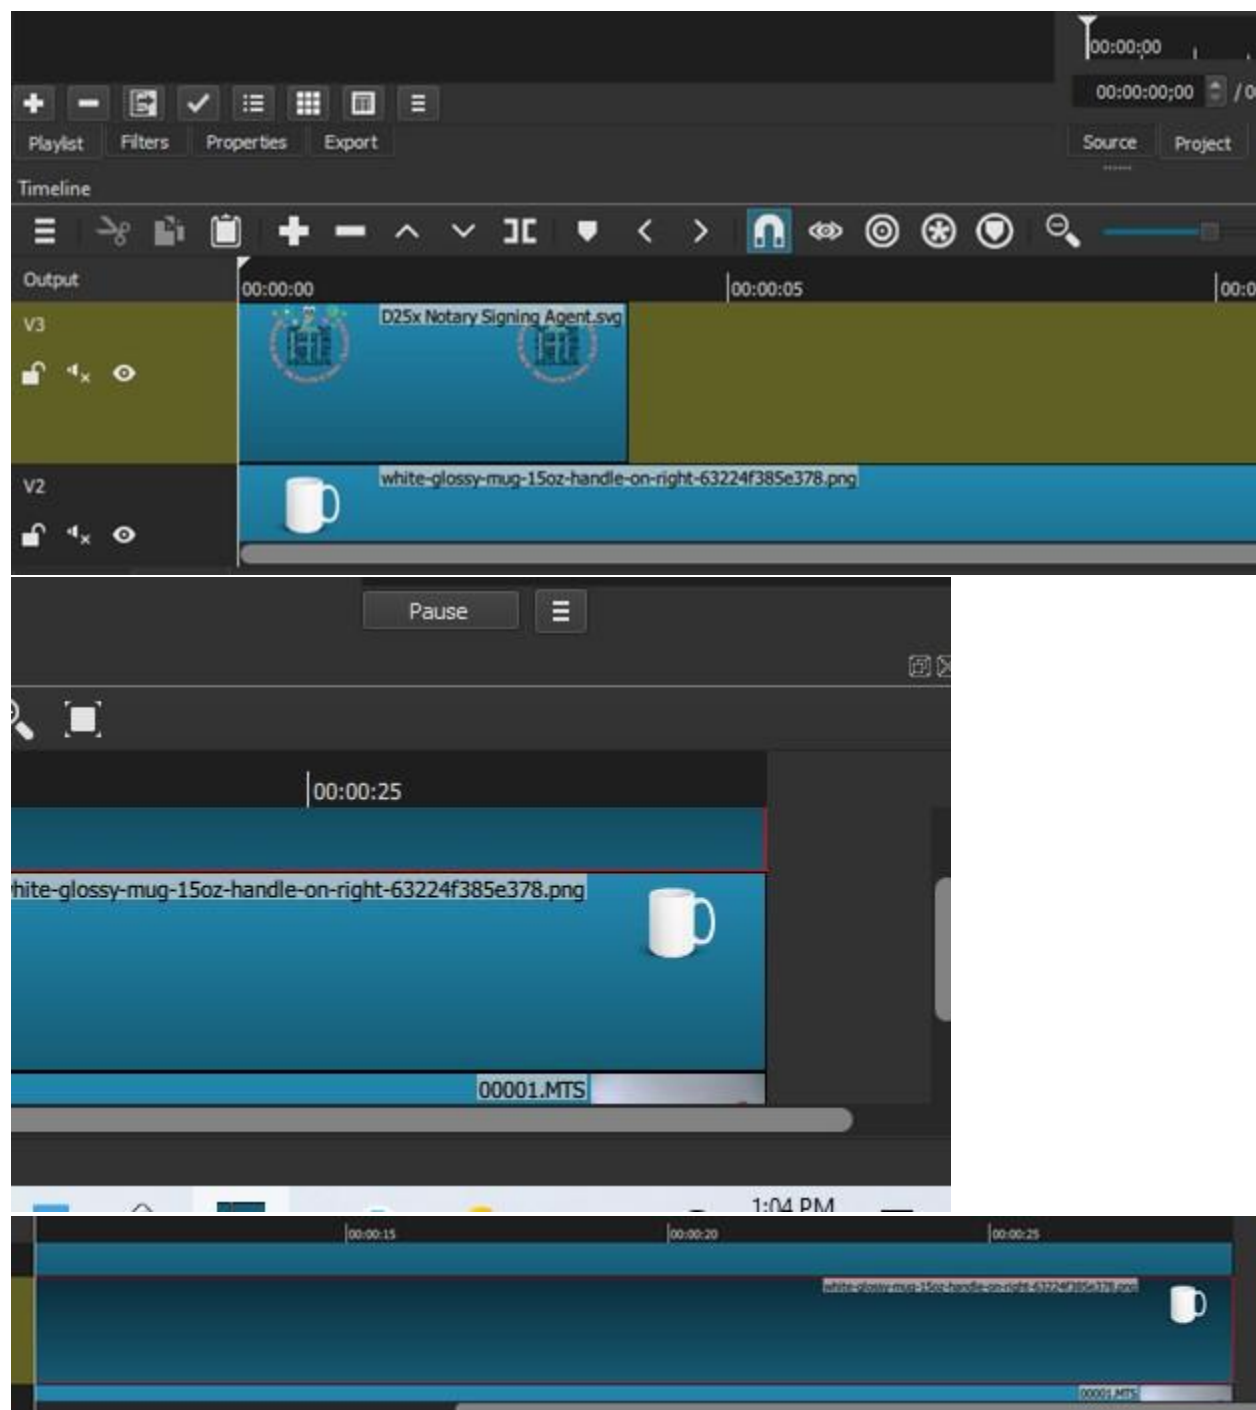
00:00:00

00:00:00;00 / 0

Playlist Filters Properties Export

Source Project

Timeline

Output

00:00:00

00:00:05

00:0

V3

D25x Notary Signing Agent.svg

V2

white-glossy-mug-15oz-handle-on-right-63224f385e378.png

Pause

00:00:25

hite-glossy-mug-15oz-handle-on-right-63224f385e378.png

00001.MTS

1:04 PM

00:00:15

00:00:20

00:00:25

white-glossy-mug-15oz-handle-on-right-63224f385e378.png

00001.MTS